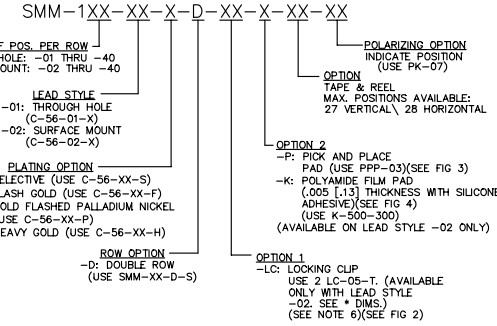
SMM-1XX-XX-X-D-XX-X-XX-XX

F POS. PER ROW
HOLE: -01 THRU -40
OUNT: -02 THRU -40

LEAD STYLE
-01: THROUGH HOLE
(C-56-01-X)
-02: SURFACE MOUNT
(C-56-02-X)

PLATING OPTION
ELECTIVE (USE C-56-XX-S)
LASH GOLD (USE C-56-XX-F)
OLD FLASHED PALLADIUM NICKEL
USE C-56-XX-P)
EAVY GOLD (USE C-56-XX-H)

ROW OPTION
-D: DOUBLE ROW
(USE SMM-XX-D-S)

OPTION 1
-LC: LOCKING CLIP
USE 2 LC-05-T. (AVAILABLE
ONLY WITH LEAD STYLE
-02. SEE * DIMS.)
(SEE NOTE 6)(SEE FIG 2)

OPTION 2
-P: PICK AND PLACE
PAD (USE PPP-03)(SEE FIG 3)
-K: POLYAMIDE FILM PAD
(.005 [.13] THICKNESS WITH SILICONE
ADHESIVE)(SEE FIG 4)
(USE K-500-300)
(AVAILABLE ON LEAD STYLE -02 ONLY)

OPTION
TAPE & REEL
MAX. POSITIONS AVAILABLE:
27 VERTICAL \ 28 HORIZONTAL

POLARIZING OPTION
INDICATE POSITION
(USE PK-07)